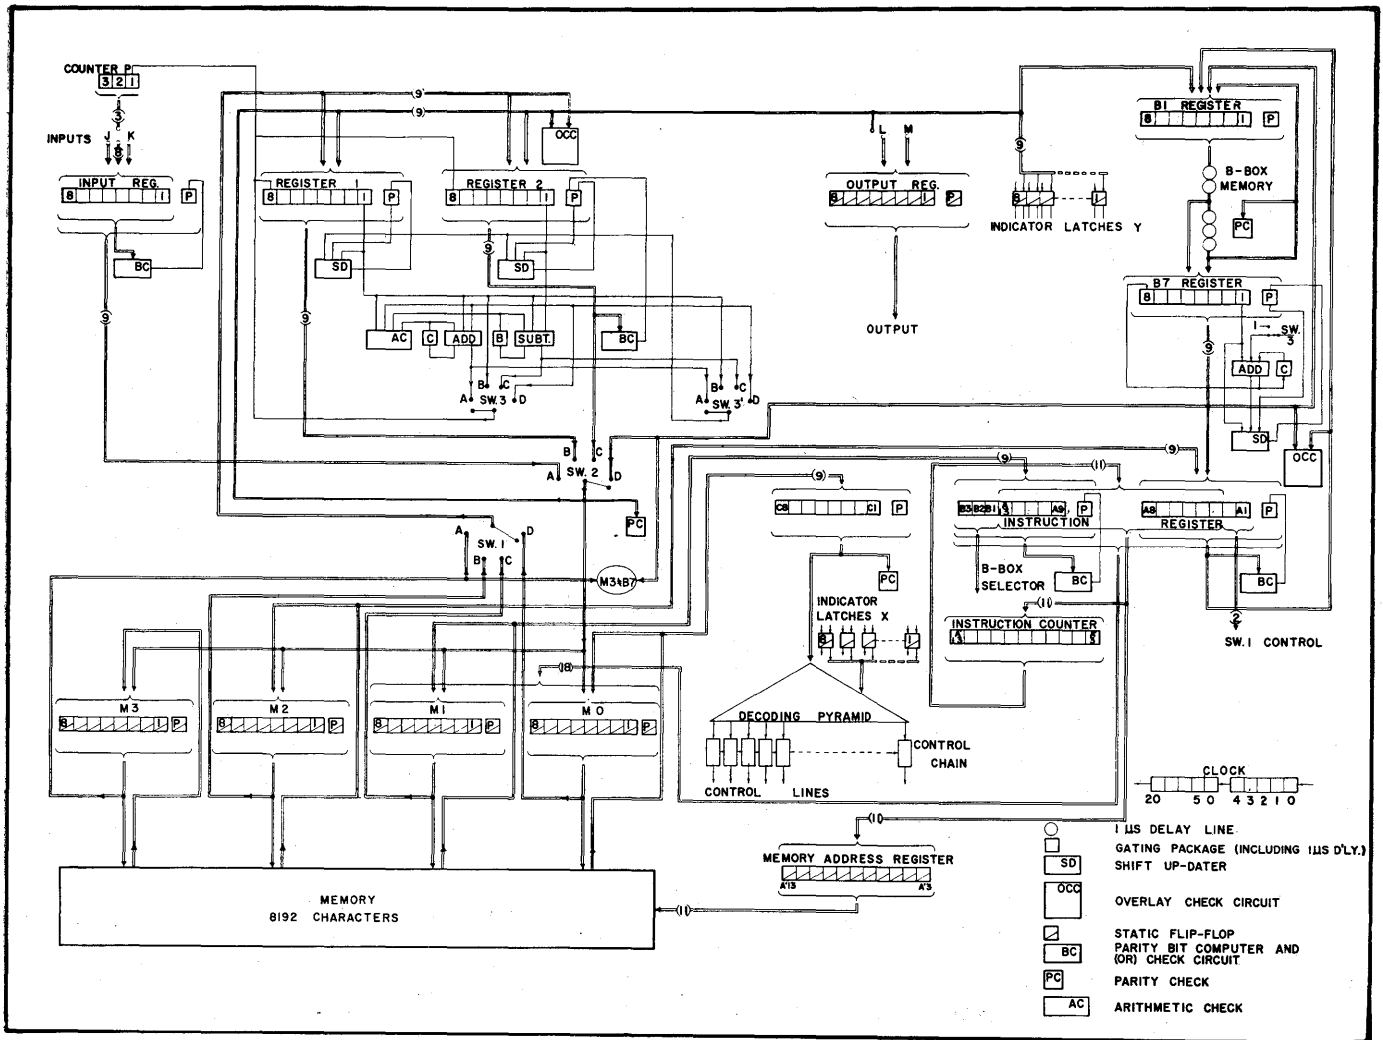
COUNTER P
3 2 1
3
INPUTS J K
8
INPUT REG.
8 1 P
BC
9

9
REGISTER 1
8 1 P
SD
9
REGISTER 2
8 1 P
SD
9
OCC
AC C ADD B SUBT.
BC
A B C D SW.3
A B C D SW.3'
B C
A SW. 2 D
PC
A D
SW. 1
B C
M3+B7

L M
OUTPUT REG.
8 P
OUTPUT

9
8 1
INDICATOR LATCHES Y

B1 REGISTER
8 1 P
B-BOX MEMORY
PC
B7 REGISTER
8 1 P
9
I SW. 3
ADD C
SD
OCC
9
9
11
9
C8 C1 P
PC
INDICATOR LATCHES X
8 1
B3 B2 B1 S A9 P
INSTRUCTION
A8 A1 P
REGISTER
B-BOX SELECTOR
BC
BC
11
INSTRUCTION COUNTER
2
SW. 1 CONTROL
DECODING PYRAMID
CONTROL CHAIN
CONTROL LINES

M3
8 1 P
M2
8 1 P
M1
8 1 P
M0
8 1 P
18

MEMORY
8192 CHARACTERS
11
11
MEMORY ADDRESS REGISTER
A13 A3

CLOCK
20 5 0 4 3 2 1 0

1 μS DELAY LINE
GATING PACKAGE (INCLUDING 1μS D'LY.)
SD SHIFT UP-DATER
OCC OVERLAY CHECK CIRCUIT
STATIC FLIP-FLOP
BC PARITY BIT COMPUTER AND (OR) CHECK CIRCUIT
PC PARITY CHECK
AC ARITHMETIC CHECK